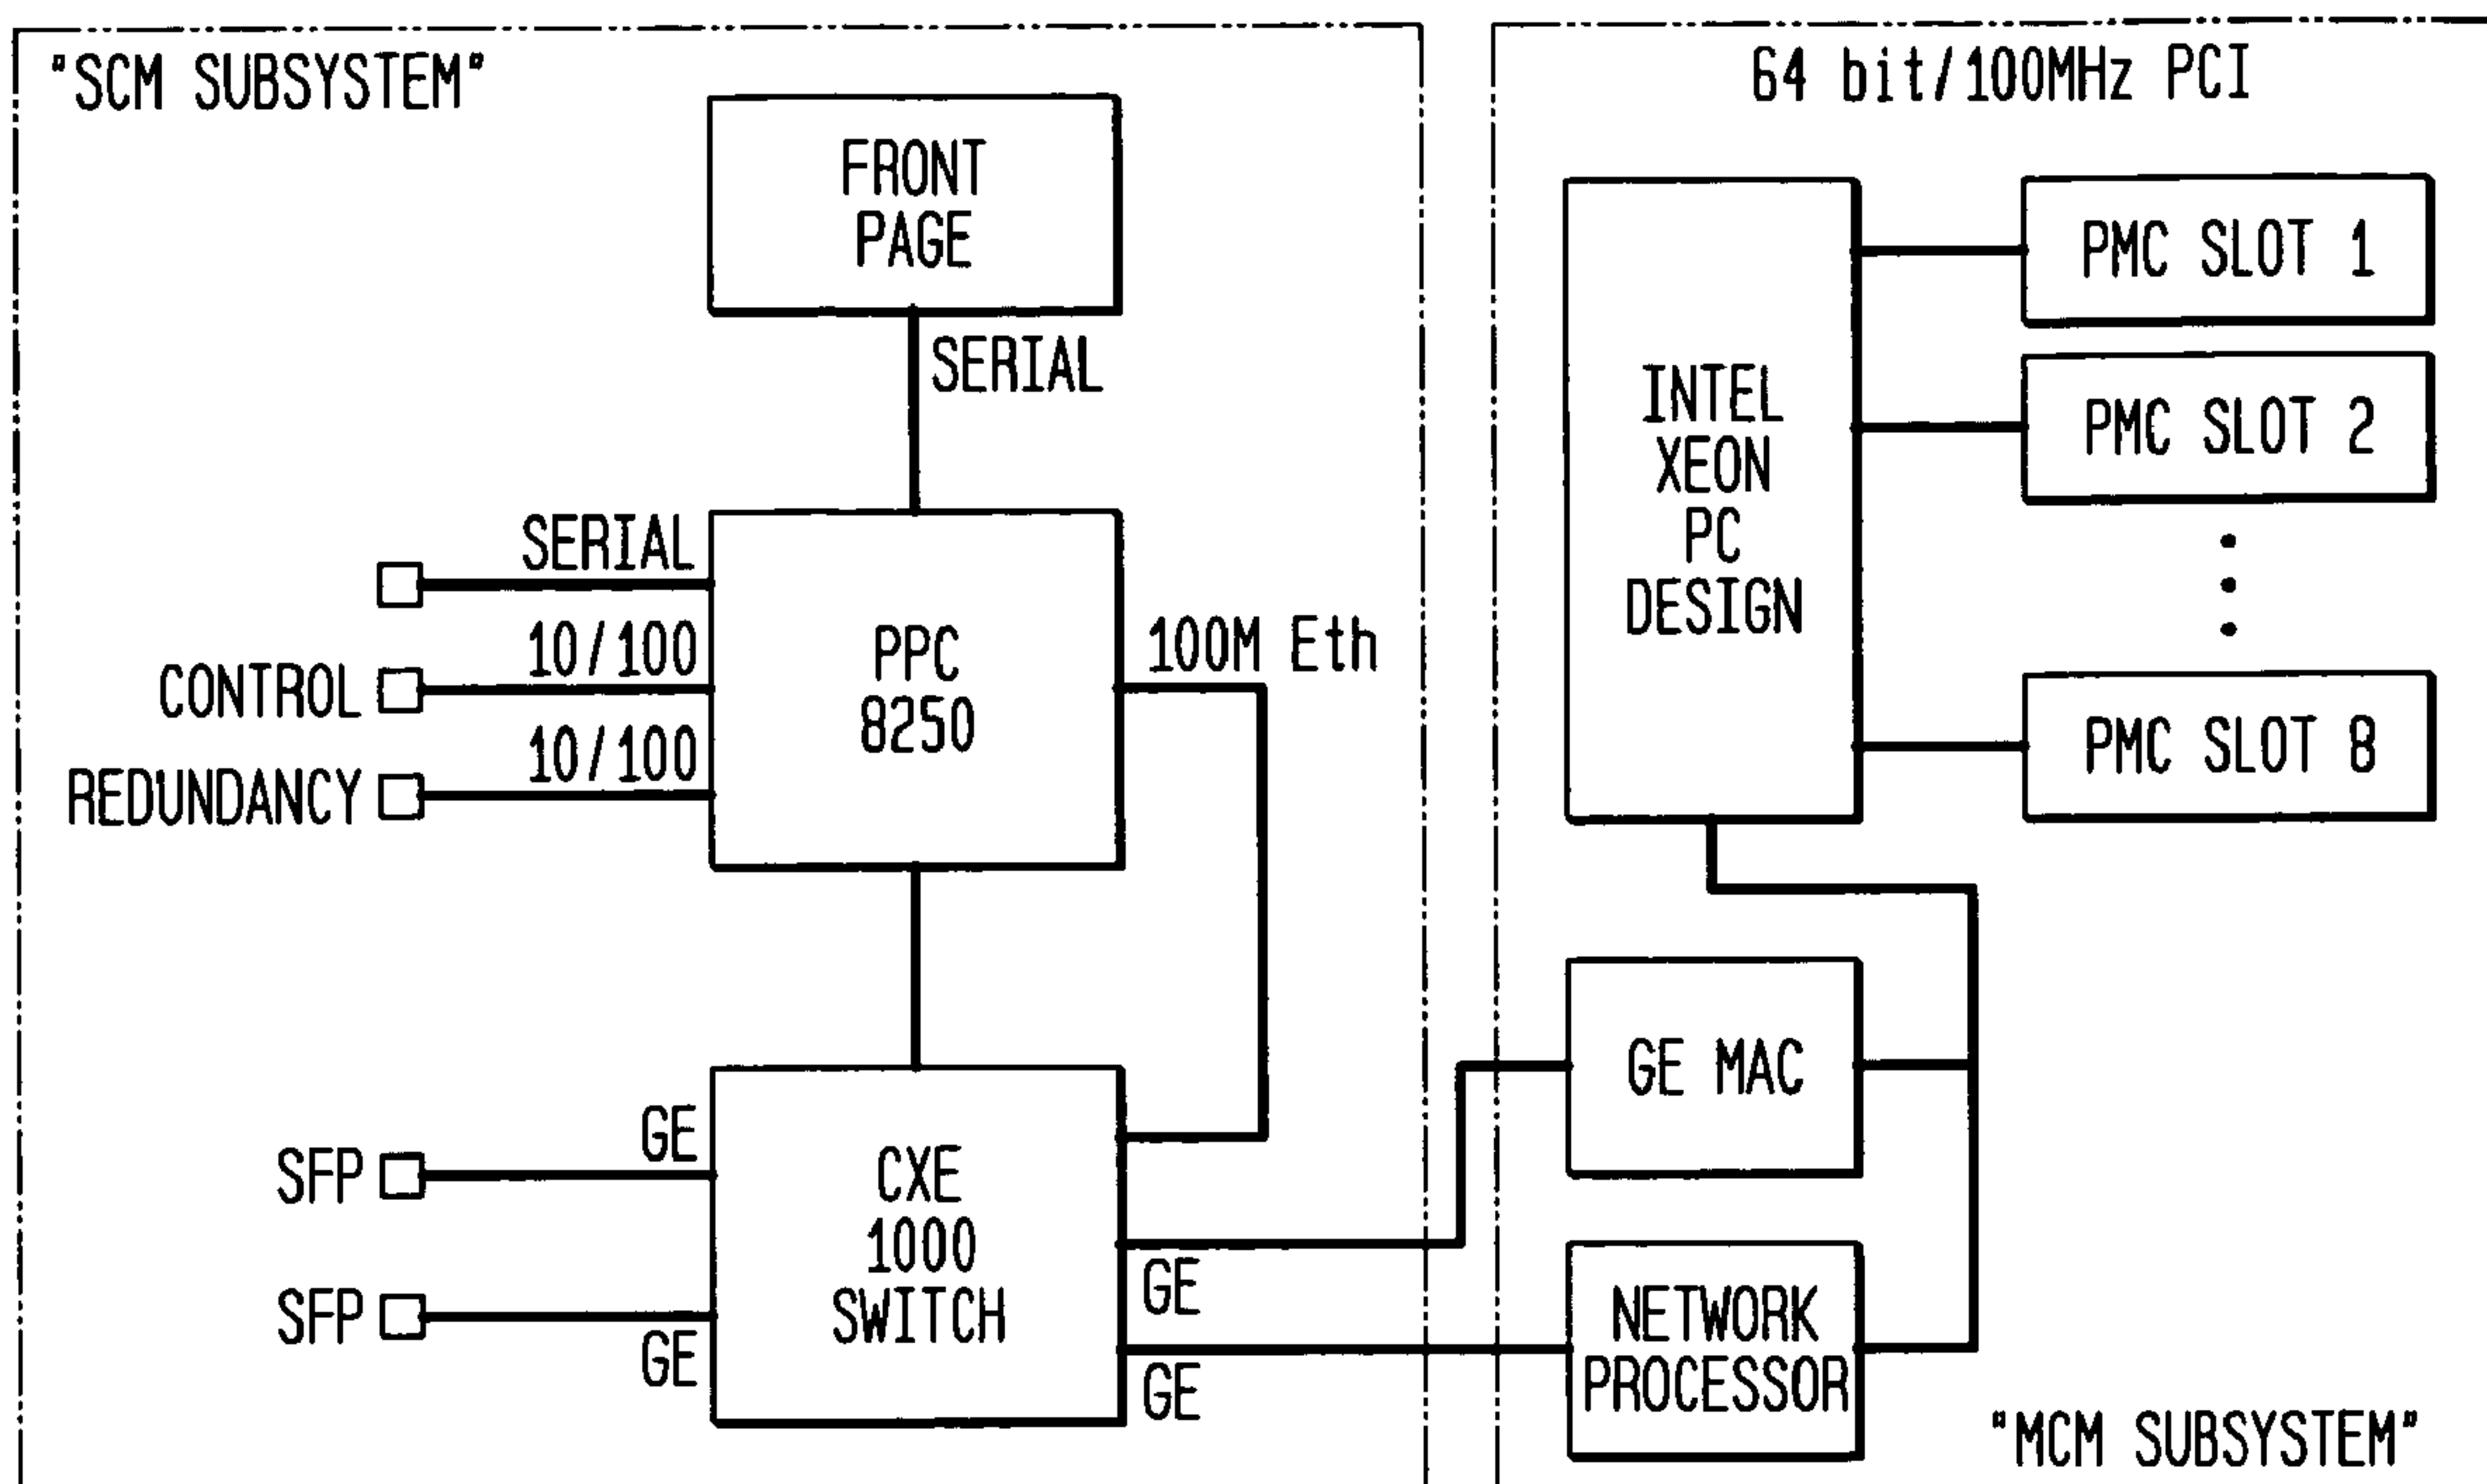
"SCM SUBSYSTEM"

FRONT PAGE

SERIAL

SERIAL

10/100

CONTROL

10/100

REDUNDANCY

PPC 8250

100M Eth

GE

SFP

SFP

GE

CXE 1000 SWITCH

GE

GE

64 bit/100MHz PCI

INTEL XEON PC DESIGN

PMC SLOT 1

PMC SLOT 2

PMC SLOT 8

GE MAC

NETWORK PROCESSOR

"MCM SUBSYSTEM"